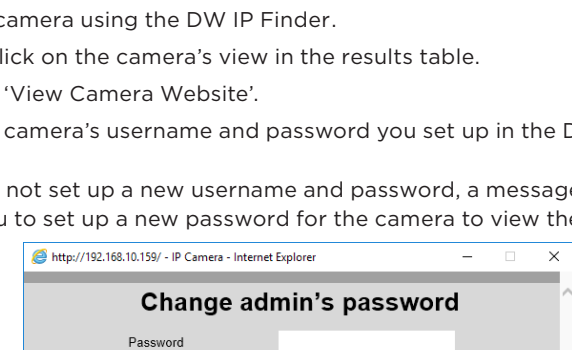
camera using the DW IP Finder.

lick on the camera's view in the results table.

'View Camera Website'.

camera's username and password you set up in the D

not set up a new username and password, a message u to set up a new password for the camera to view the

http://192.168.10.159/ - IP Camera - Internet Explorer

Change admin's password

Password